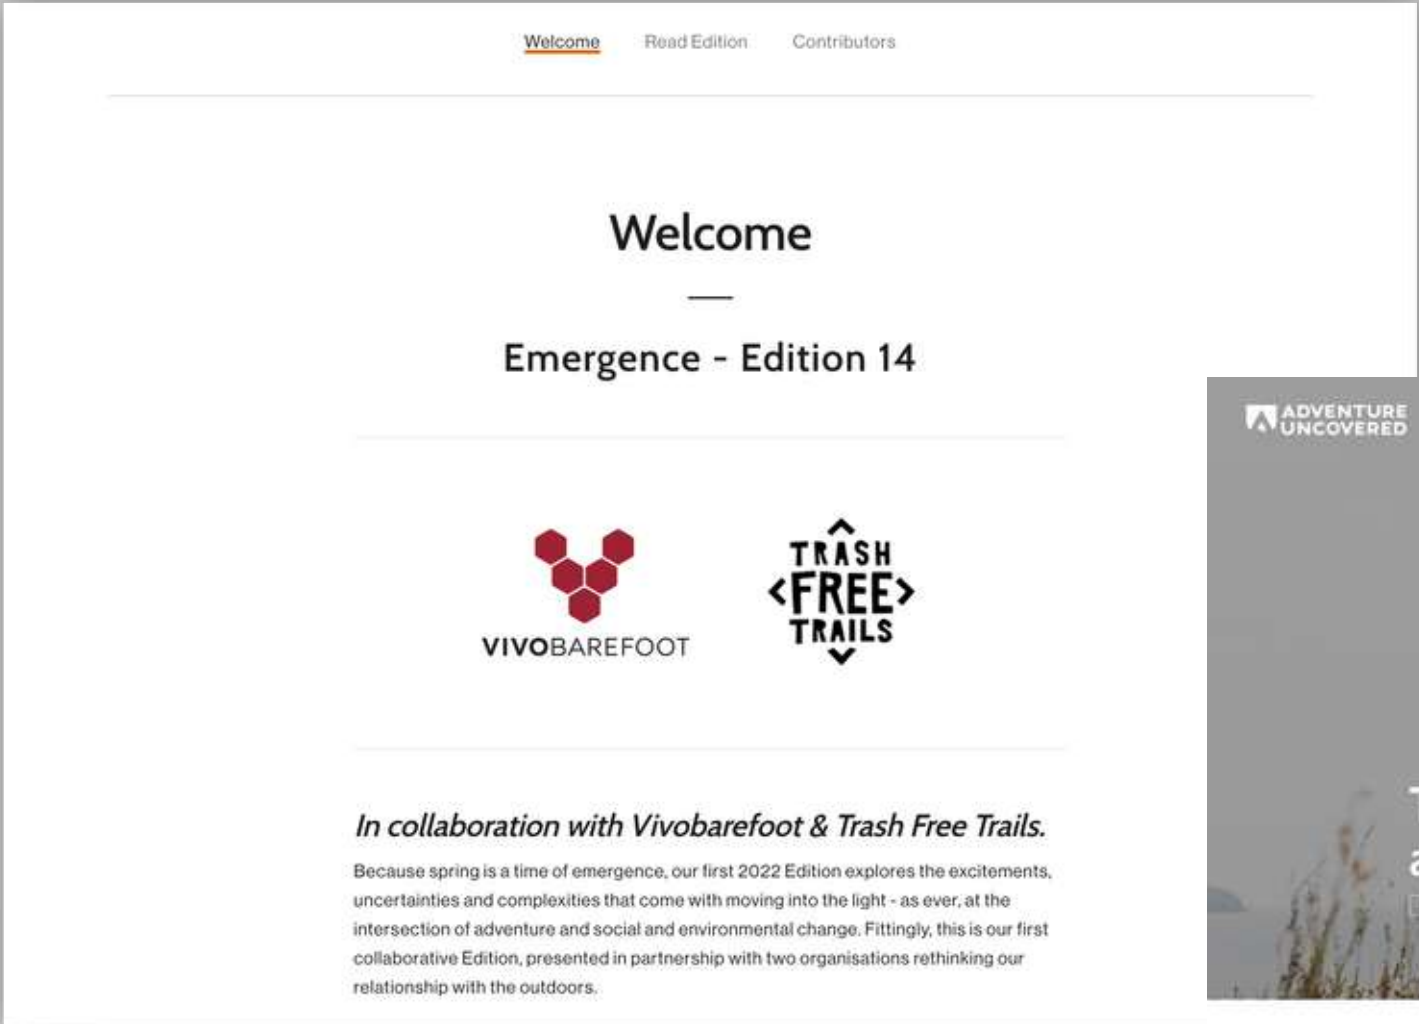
Welcome Read Edition Contributors

Welcome

Emergence - Edition 14

VIVOBAREFOOT

TRASH FREE TRAILS

ADVENTURE UNCOVERED

In collaboration with Vivobarefoot & Trash Free Trails.

Because spring is a time of emergence, our first 2022 Edition explores the excitements, uncertainties and complexities that come with moving into the light - as ever, at the intersection of adventure and social and environmental change. Fittingly, this is our first collaborative Edition, presented in partnership with two organisations rethinking our relationship with the outdoors.